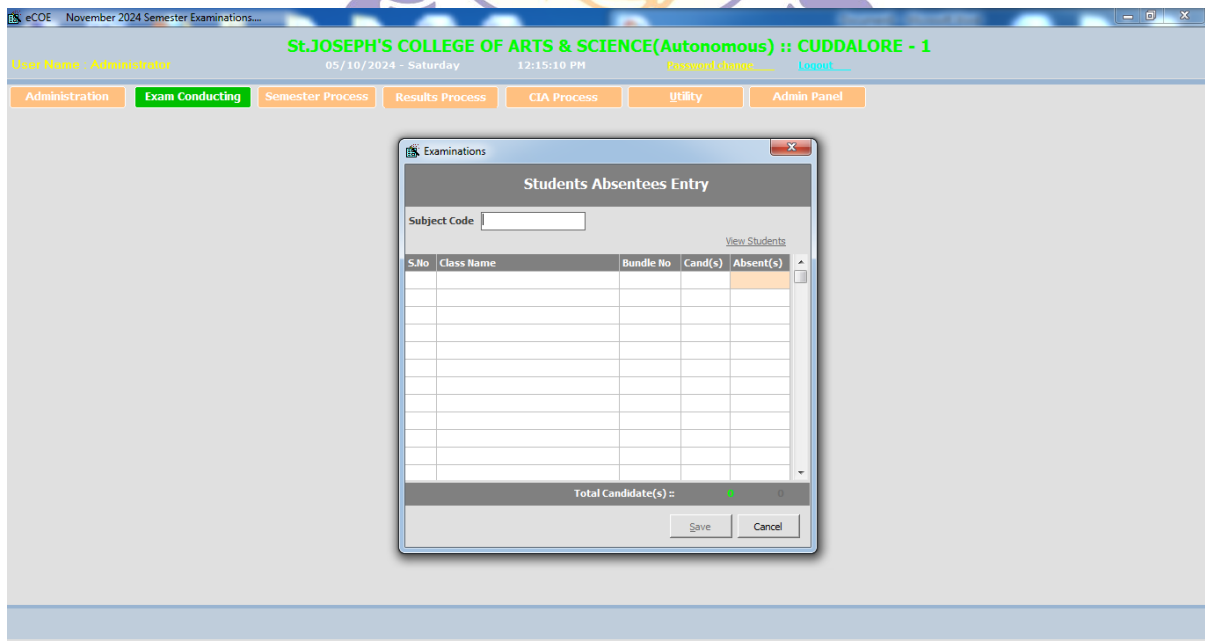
eCOE November 2024 Semester Examinations....

St.JOSEPH'S COLLEGE OF ARTS & SCIENCE(Autonomous) :: CUDDALORE - 1

User Name : Administrator 05/10/2024 - Saturday 12:15:10 PM Password change Logout

Administration | Exam Conducting | Semester Process | Results Process | CIA Process | Utility | Admin Panel

Examinations

Students Absentees Entry

Subject Code

View Students

| S.No | Class Name | Bundle No | Cand(s) | Absent(s) |
|---|---|---|---|---|
| | | | | |

Total Candidate(s) :: 0 0

Save Cancel